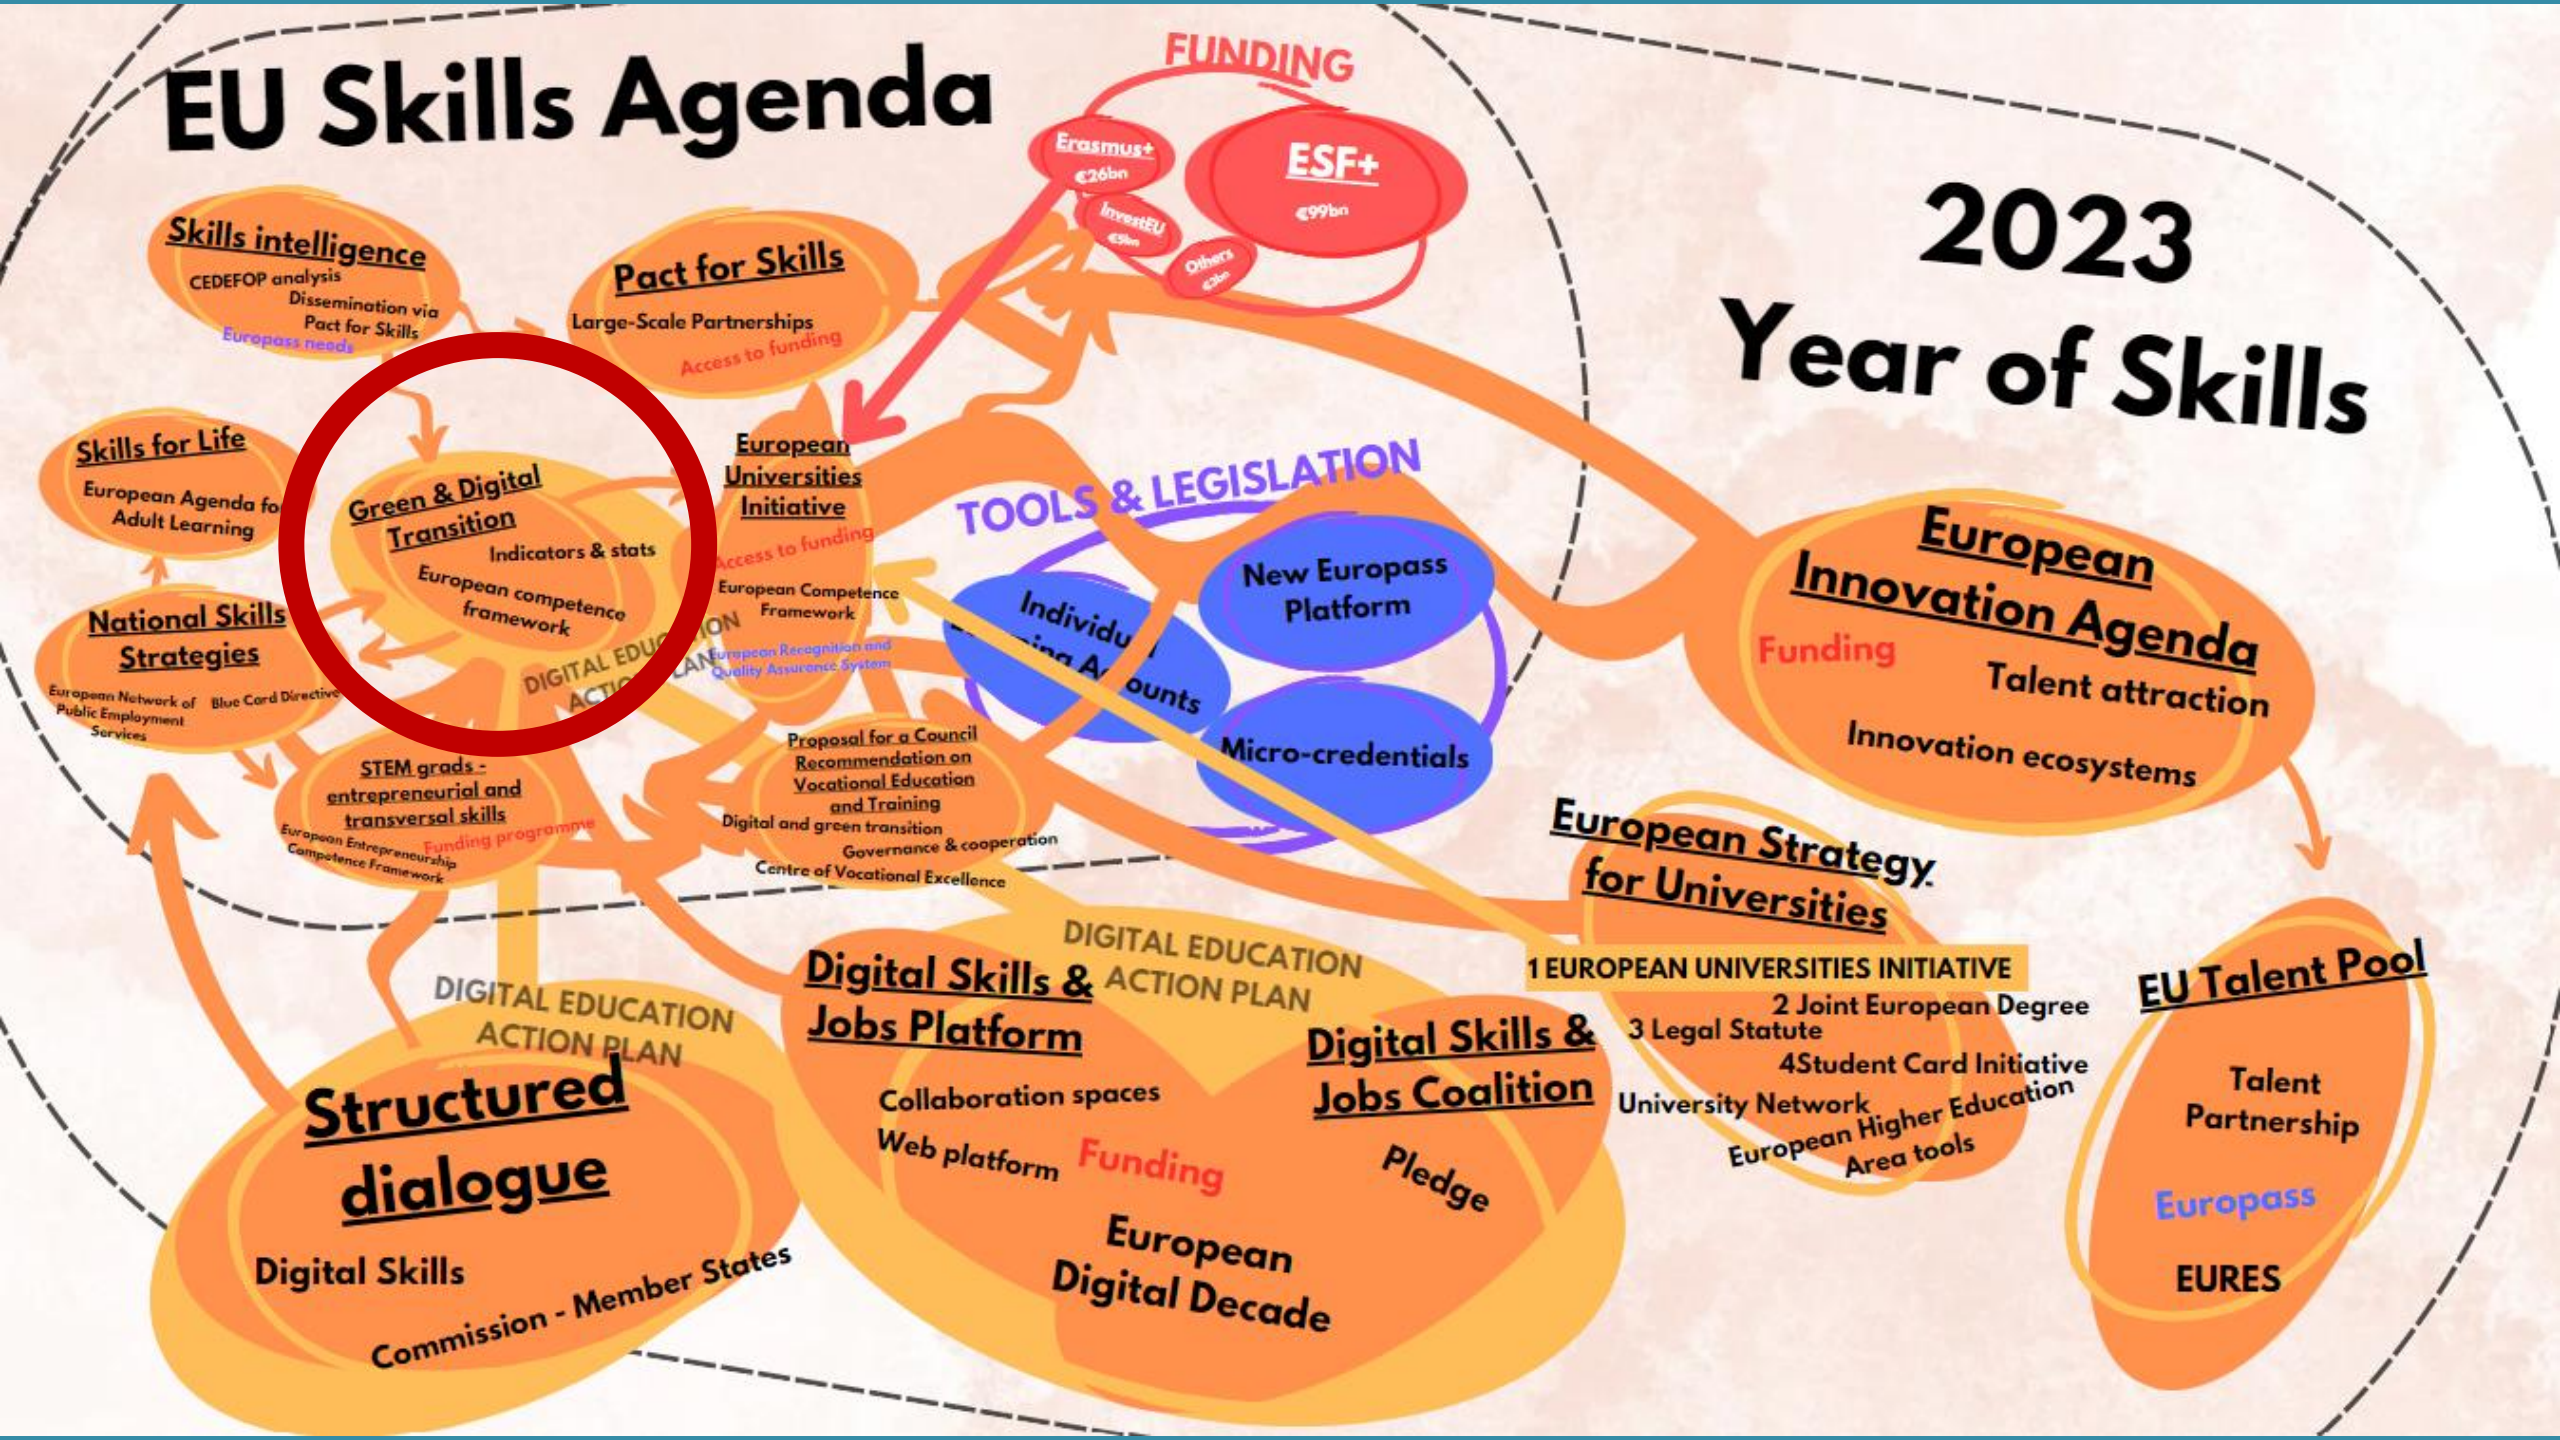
EU Skills Agenda

FUNDING

Erasmus+ €26bn

ESF+ €99bn

InvestEU €5bn

Others €2bn

2023 Year of Skills

Skills intelligence
CEDEFOP analysis
Dissemination via Pact for Skills
Europass needs

Pact for Skills
Large-Scale Partnerships
Access to funding

Skills for Life
European Agenda for Adult Learning

Green & Digital Transition
Indicators & stats
European competence framework

European Universities Initiative
Access to funding
European Competence Framework
European Recognition and Quality Assurance System

National Skills Strategies
European Network of Public Employment Services
Blue Card Directive

DIGITAL EDUCATION ACTION PLAN

TOOLS & LEGISLATION

Individual Learning Accounts

New Europass Platform

Micro-credentials

STEM grads - entrepreneurial and transversal skills
European Entrepreneurship Competence Framework
Funding programme

Proposal for a Council Recommendation on Vocational Education and Training
Digital and green transition
Governance & cooperation
Centre of Vocational Excellence

European Innovation Agenda
Funding
Talent attraction
Innovation ecosystems

European Strategy for Universities
1 EUROPEAN UNIVERSITIES INITIATIVE
2 Joint European Degree
3 Legal Statute
4Student Card Initiative
University Network
European Higher Education Area tools

EU Talent Pool
Talent Partnership
Europass
EURES

DIGITAL EDUCATION ACTION PLAN

Digital Skills & Jobs Platform
Collaboration spaces
Web platform
Funding

Digital Skills & Jobs Coalition
Pledge

European Digital Decade

DIGITAL EDUCATION ACTION PLAN

Structured dialogue
Digital Skills
Commission - Member States